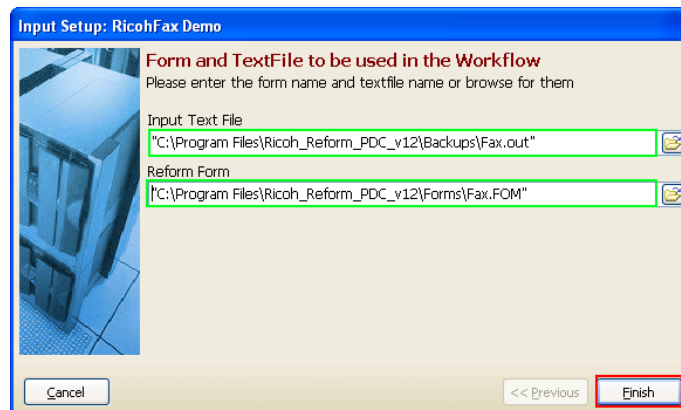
Input Setup: RicohFax Demo

Form and TextFile to be used in the Workflow
Please enter the form name and textfile name or browse for them

Input Text File
"C:\Program Files\Ricoh_Reform_PDC_v12\Backups\Fax.out"

Reform Form
"C:\Program Files\Ricoh_Reform_PDC_v12\Forms\Fax.FOM"

Cancel

<< Previous

Finish